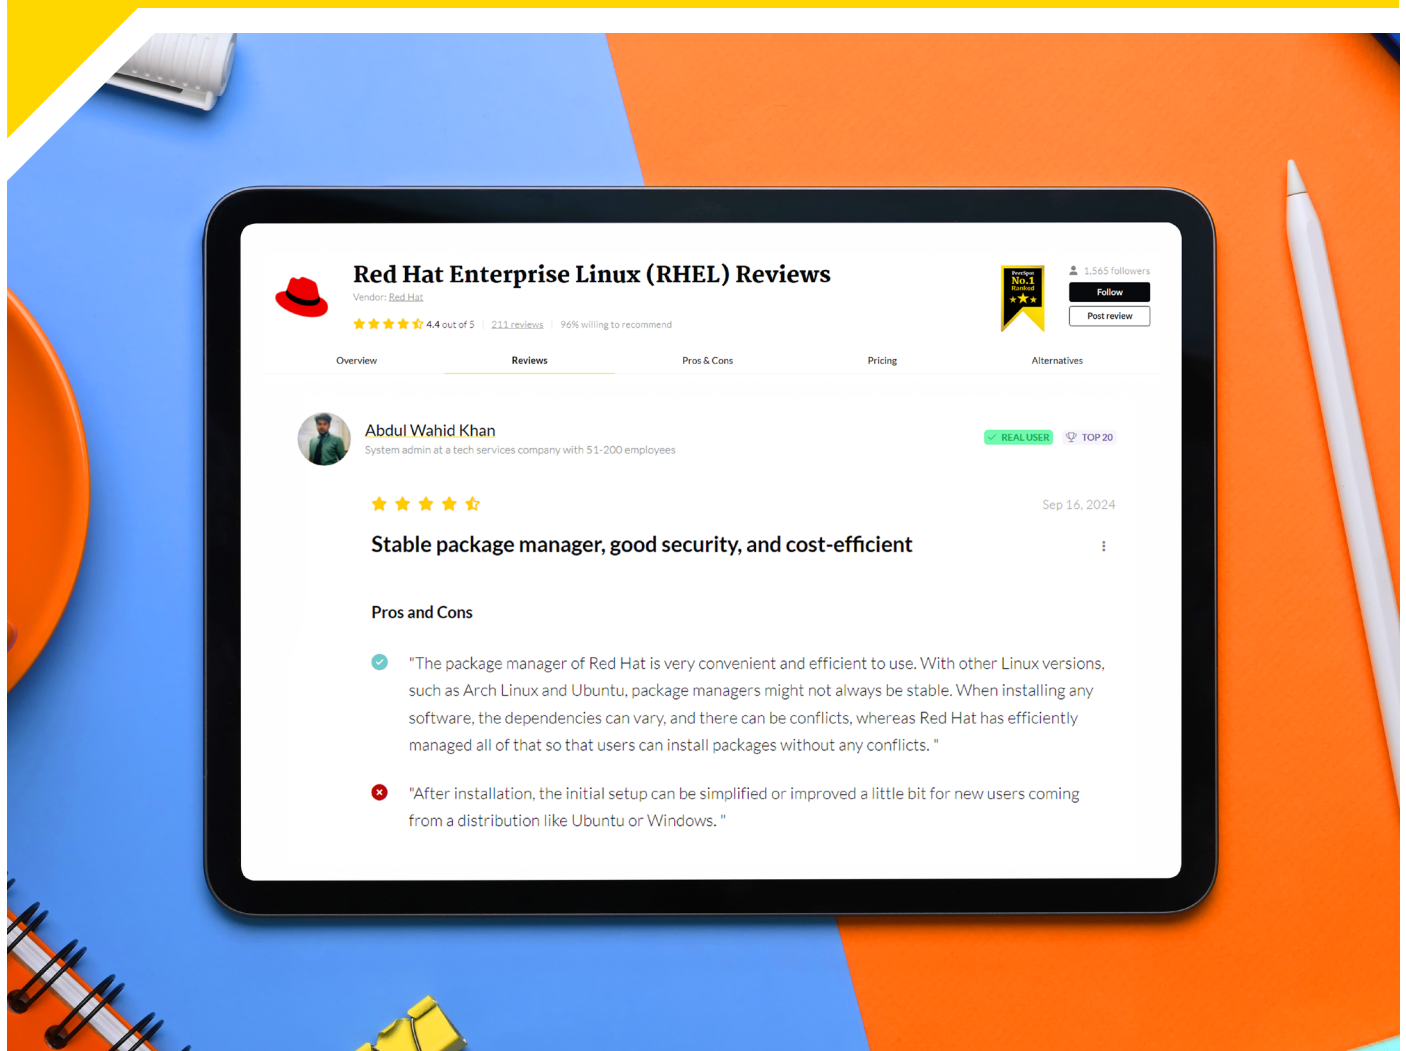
Red Hat Enterprise Linux (RHEL) Reviews

Vendor: Red Hat

4.4 out of 5 | 211 reviews | 96% willing to recommend

PeerSpot No.1 Ranked

1,565 followers

Follow

Post review

Overview

Reviews

Pros & Cons

Pricing

Alternatives

Abdul Wahid Khan

System admin at a tech services company with 51-200 employees

REAL USER

TOP 20

Sep 16, 2024

Stable package manager, good security, and cost-efficient

Pros and Cons

"The package manager of Red Hat is very convenient and efficient to use. With other Linux versions, such as Arch Linux and Ubuntu, package managers might not always be stable. When installing any software, the dependencies can vary, and there can be conflicts, whereas Red Hat has efficiently managed all of that so that users can install packages without any conflicts. "

"After installation, the initial setup can be simplified or improved a little bit for new users coming from a distribution like Ubuntu or Windows. "